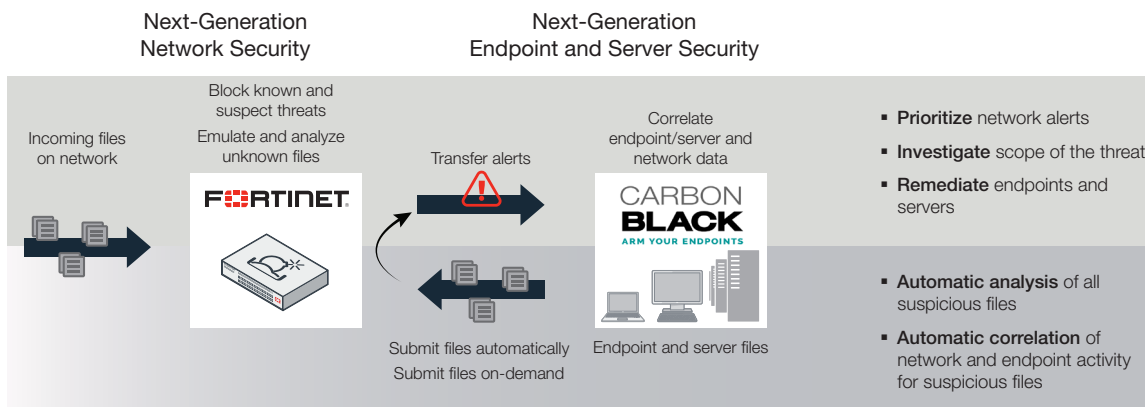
Next-Generation
Network Security

Next-Generation
Endpoint and Server Security

Block known and suspect threats

Emulate and analyze unknown files

Incoming files on network

FORTINET.

Transfer alerts

Correlate endpoint/server and network data

CARBON
BLACK
ARM YOUR ENDPOINTS

▪ **Prioritize** network alerts

▪ **Investigate** scope of the threat

▪ **Remediate** endpoints and servers

▪ **Automatic analysis** of all suspicious files

▪ **Automatic correlation** of network and endpoint activity for suspicious files

Submit files automatically
Submit files on-demand

Endpoint and server files